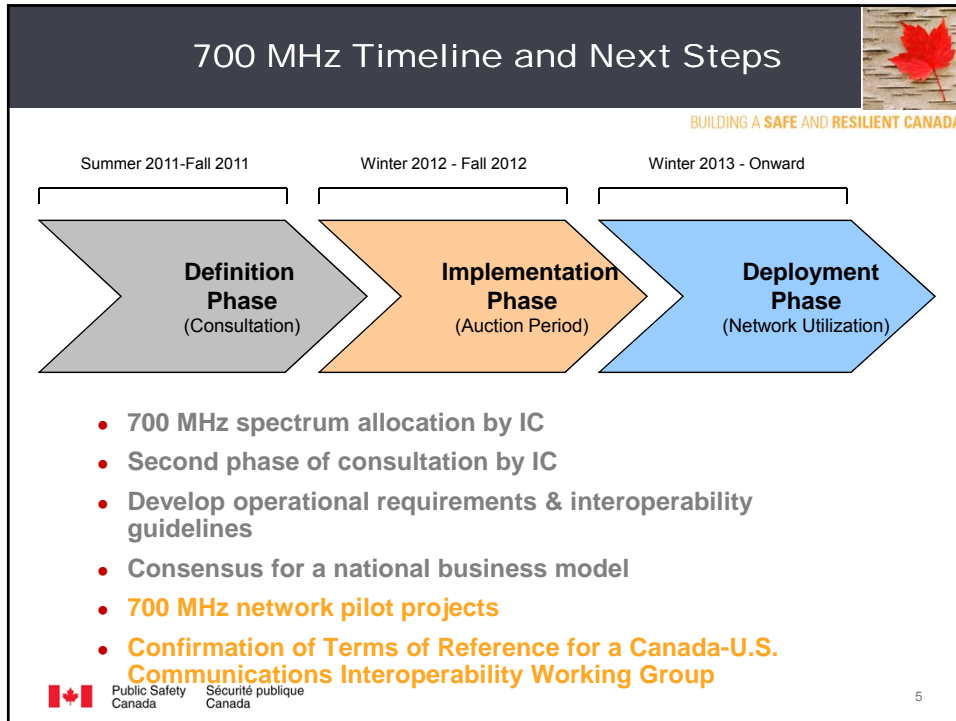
700 MHz Timeline and Next Steps

BUILDING A SAFE AND RESILIENT CANADA

Summer 2011-Fall 2011

Winter 2012 - Fall 2012

Winter 2013 - Onward

Definition Phase (Consultation)

Implementation Phase (Auction Period)

Deployment Phase (Network Utilization)

- 700 MHz spectrum allocation by IC
- Second phase of consultation by IC
- Develop operational requirements & interoperability guidelines
- Consensus for a national business model
- 700 MHz network pilot projects
- Confirmation of Terms of Reference for a Canada-U.S. Communications Interoperability Working Group

Public Safety Canada Sécurité publique Canada

5